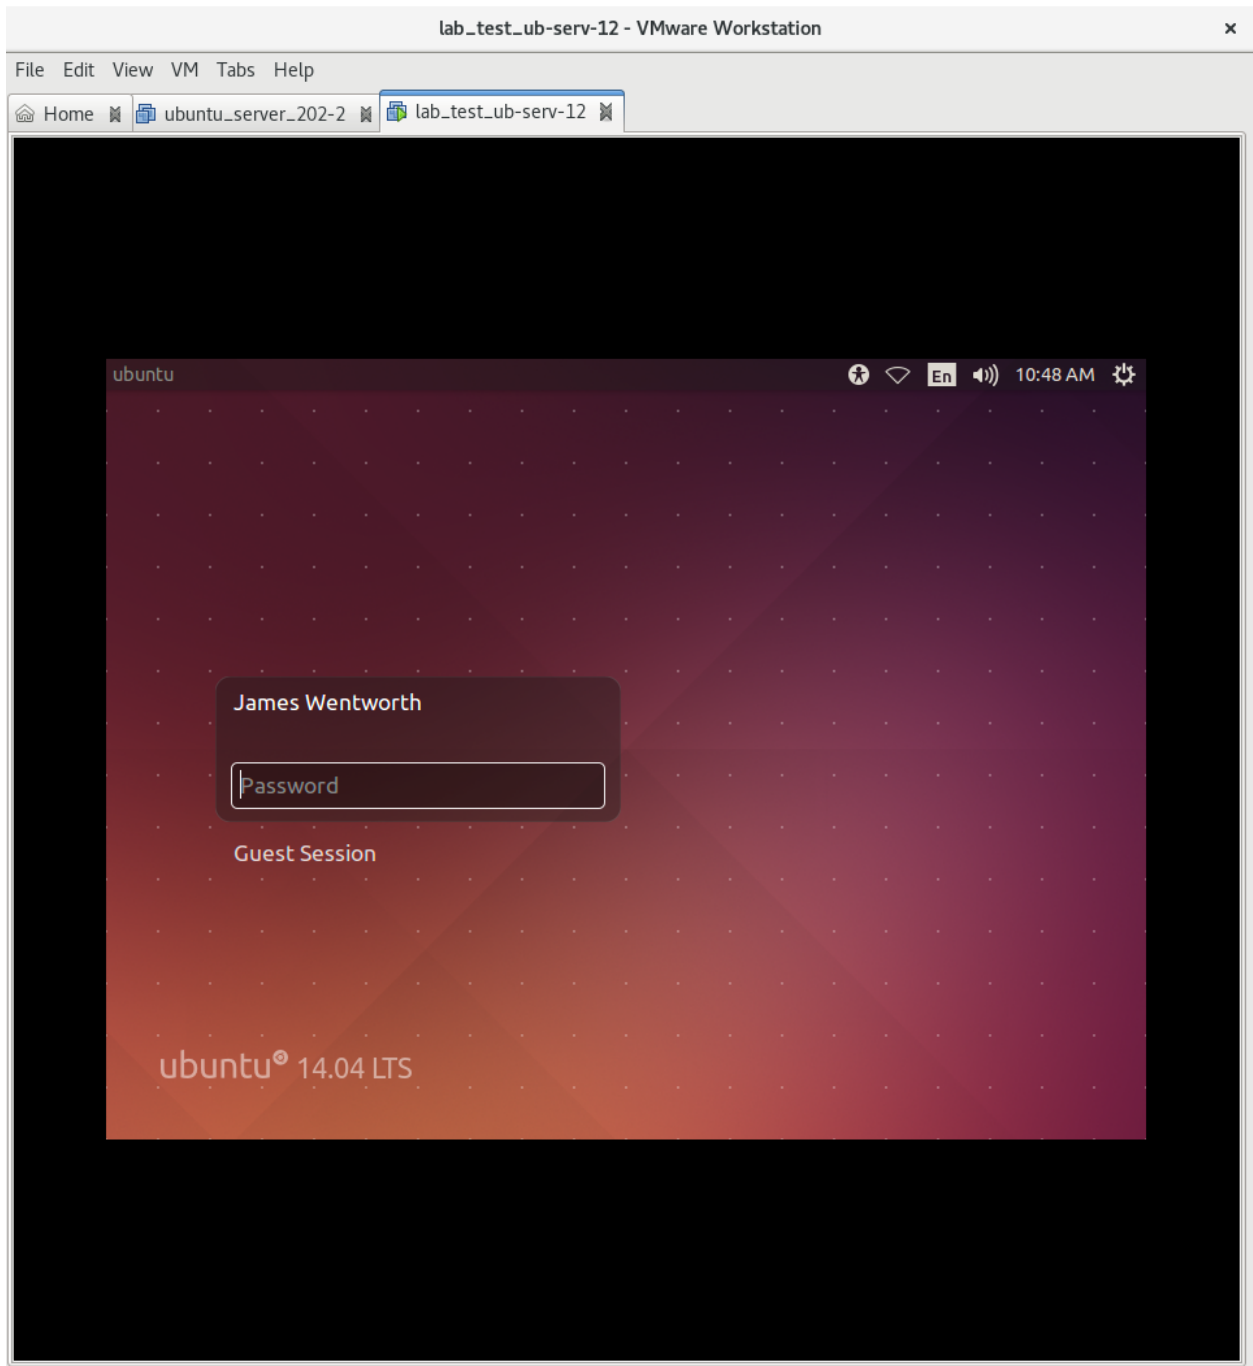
lab_test_ub-serv-12 - VMware Workstation

×

File Edit View VM Tabs Help

Home

ubuntu_server_202-2

lab_test_ub-serv-12

ubuntu

En

10:48 AM

James Wentworth

Password

Guest Session

ubuntu® 14.04 LTS